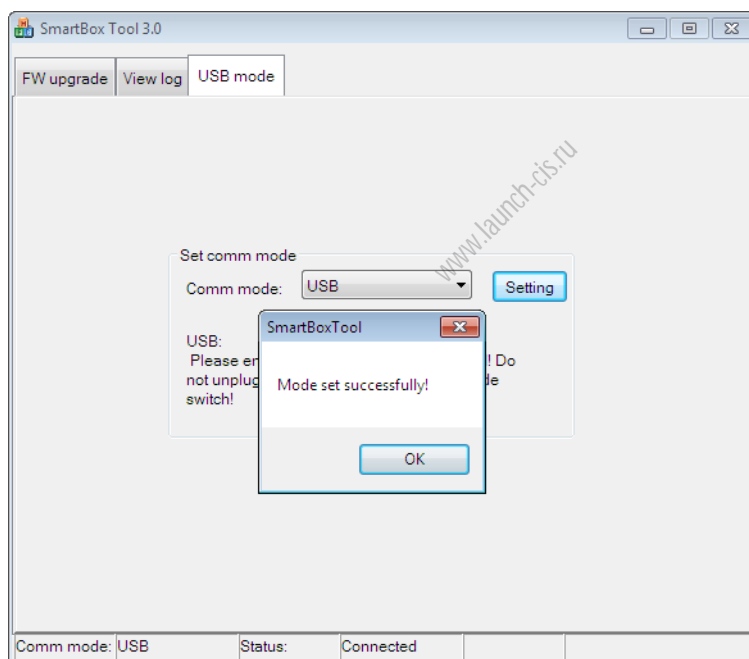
SmartBox Tool 3.0

FW upgrade | View log | USB mode

www.launch-cis.ru

Set comm mode

Comm mode: USB

Setting

USB:
Please en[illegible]! Do not unplug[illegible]de switch!

SmartBoxTool

Mode set successfully!

OK

Comm mode: USB | Status: | Connected